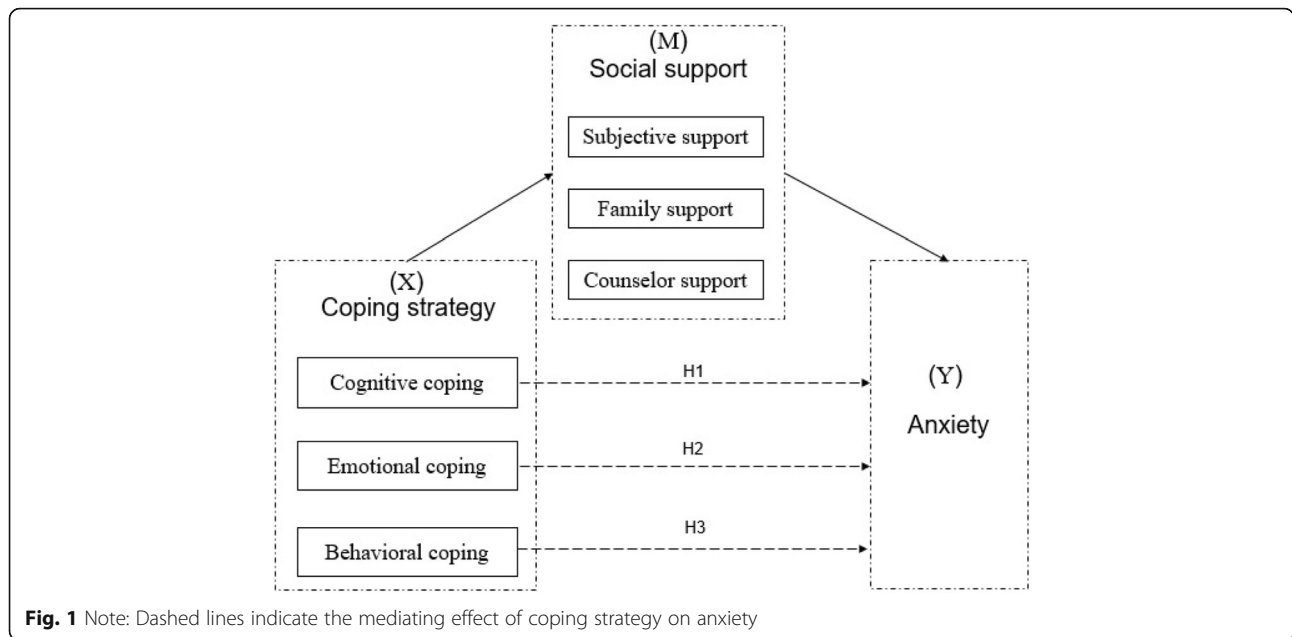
(M)
Social support

Subjective support

Family support

Counselor support

(X)
Coping strategy

Cognitive coping

Emotional coping

Behavioral coping

H1

H2

H3

(Y)
Anxiety

**Fig. 1** Note: Dashed lines indicate the mediating effect of coping strategy on anxiety